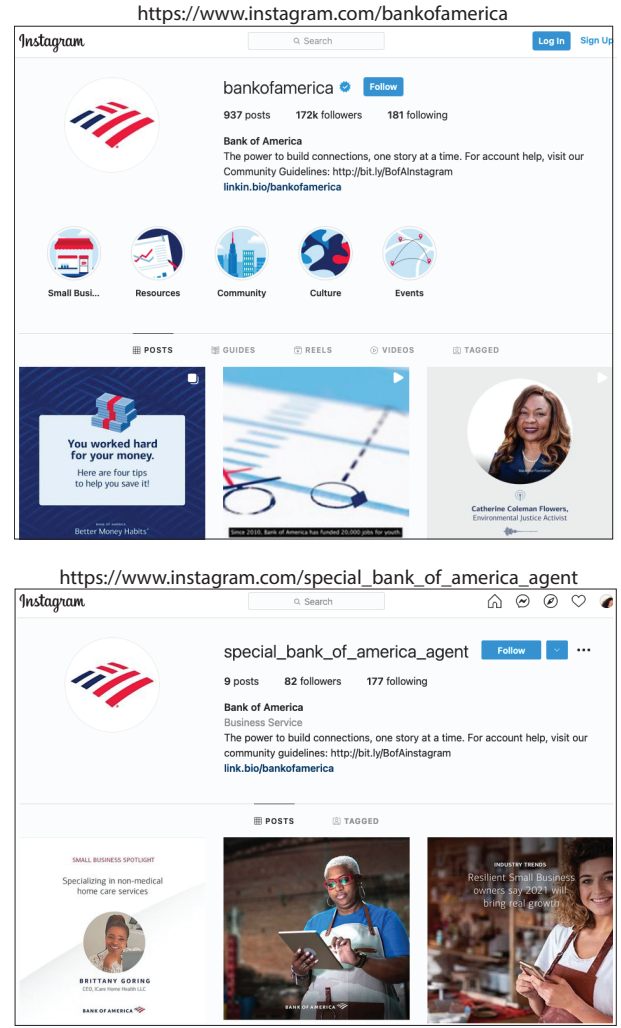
https://www.instagram.com/bankofamerica

Instagram

Search

Log In

Sign Up

bankofamerica

Follow

937 posts 172k followers 181 following

Bank of America

The power to build connections, one story at a time. For account help, visit our Community Guidelines: http://bit.ly/BofAInstagram

linkin.bio/bankofamerica

Small Busi...

Resources

Community

Culture

Events

POSTS

GUIDES

REELS

VIDEOS

TAGGED

You worked hard for your money.

Here are four tips to help you save it!

BANK OF AMERICA

Better Money Habits

Since 2010, Bank of America has funded 20,000 jobs for youth

Catherine Coleman Flowers, Environmental Justice Activist

https://www.instagram.com/special_bank_of_america_agent

Instagram

Search

special_bank_of_america_agent

Follow

9 posts 82 followers 177 following

Bank of America

Business Service

The power to build connections, one story at a time. For account help, visit our community guidelines: http://bit.ly/BofAInstagram

link.bio/bankofamerica

POSTS

TAGGED

SMALL BUSINESS SPOTLIGHT

Specializing in non-medical home care services

BRITTANY GORING

CEO, ICare Home Health LLC

BANK OF AMERICA

BANK OF AMERICA

INDUSTRY TRENDS

Resilient Small Business owners say 2021 will bring real growth